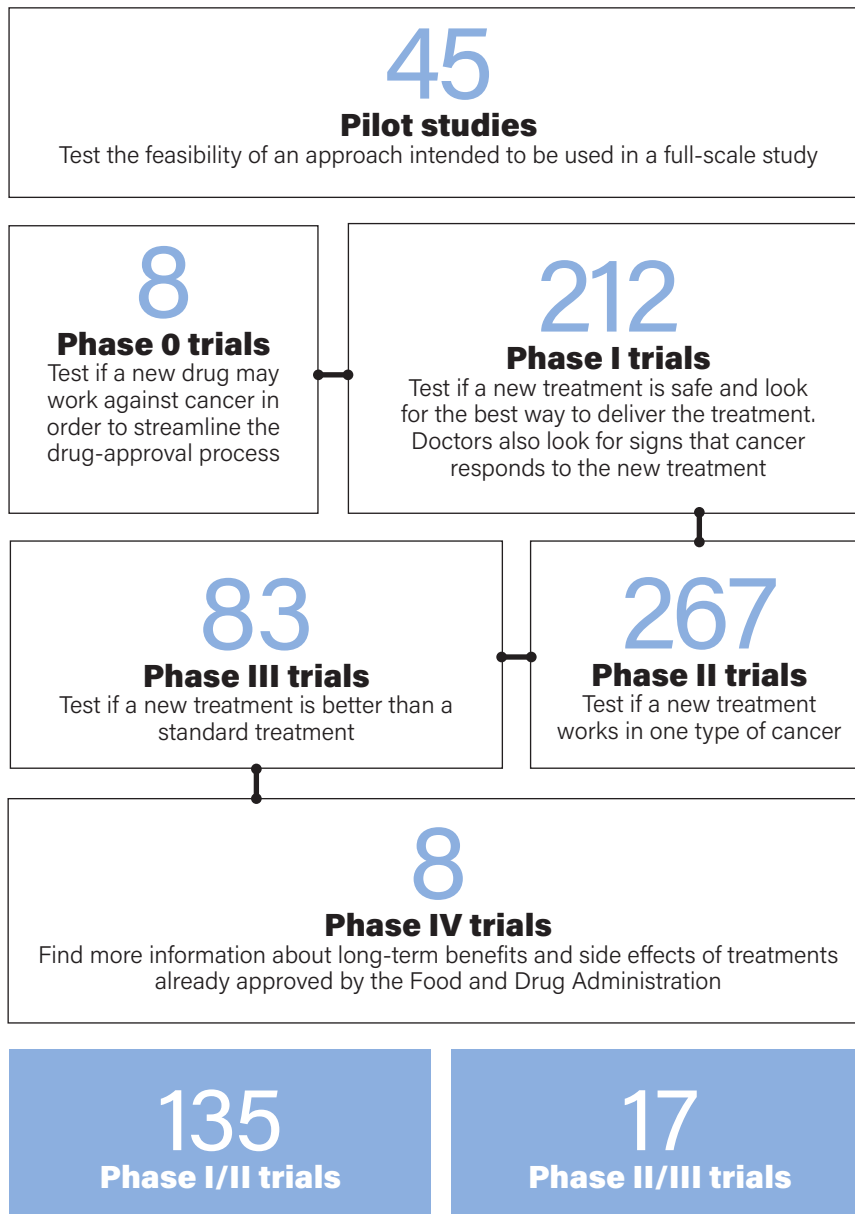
45
Pilot studies
Test the feasibility of an approach intended to be used in a full-scale study

8
Phase 0 trials
Test if a new drug may work against cancer in order to streamline the drug-approval process

212
Phase I trials
Test if a new treatment is safe and look for the best way to deliver the treatment. Doctors also look for signs that cancer responds to the new treatment

83
Phase III trials
Test if a new treatment is better than a standard treatment

267
Phase II trials
Test if a new treatment works in one type of cancer

8
Phase IV trials
Find more information about long-term benefits and side effects of treatments already approved by the Food and Drug Administration

135
Phase I/II trials

17
Phase II/III trials